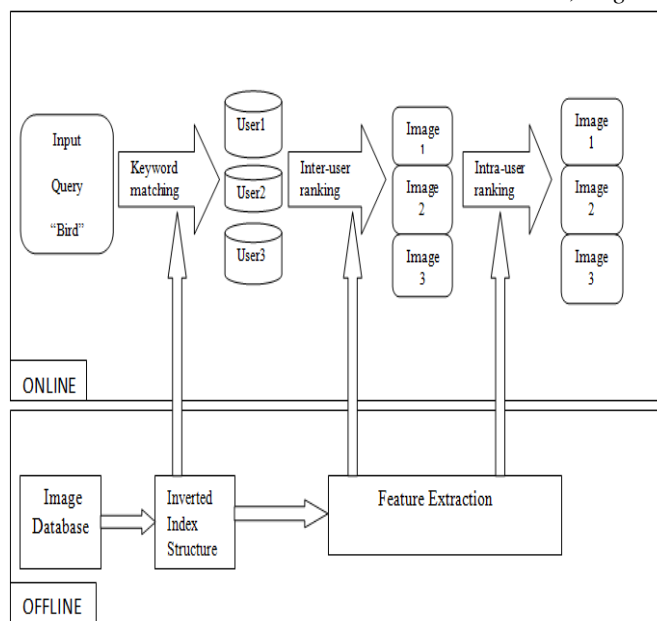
Input
Query
"Bird"

Keyword matching

User1
User2
User3

Inter-user ranking

Image 1
Image 2
Image 3

Intra-user ranking

Image 1
Image 2
Image 3

ONLINE

Image Database

Inverted Index Structure

Feature Extraction

OFFLINE